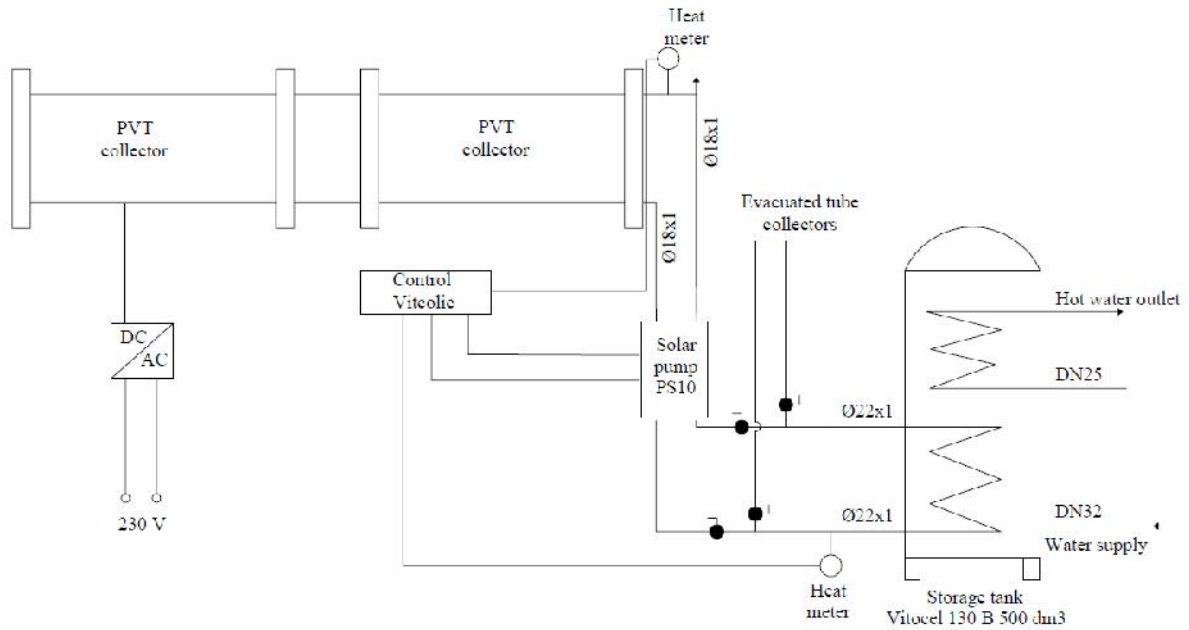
Heat meter

PVT collector

PVT collector

Ø18x1

Ø18x1

Evacuated tube collectors

Control Viteolic

Solar pump PS10

Hot water outlet

DN25

Ø22x1

Ø22x1

DN32

Water supply

DC AC

230 V

Heat meter

Storage tank Vitocel 130 B 500 dm3